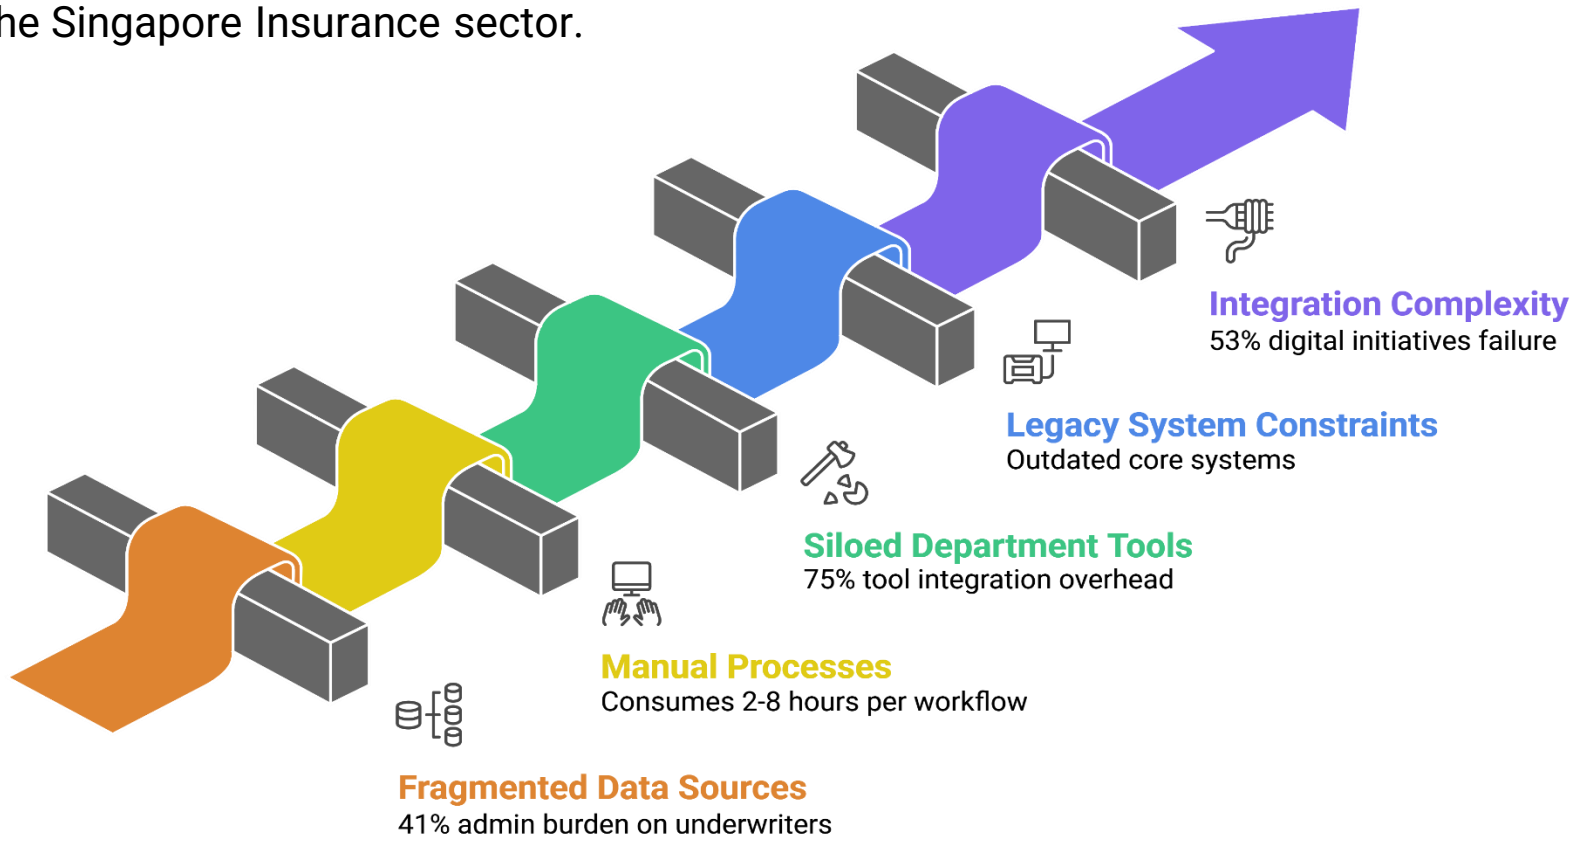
he Singapore Insurance sector.

Integration Complexity
53% digital initiatives failure

Legacy System Constraints
Outdated core systems

Siloed Department Tools
75% tool integration overhead

Manual Processes
Consumes 2-8 hours per workflow

Fragmented Data Sources
41% admin burden on underwriters